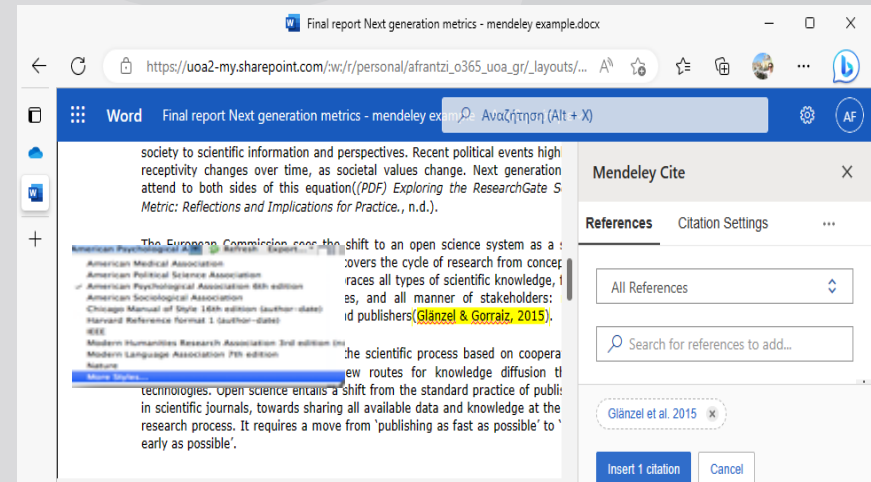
Final report Next generation metrics - mendeley example.docx

https://uoa2-my.sharepoint.com/:w:/r/personal/afrantzi_o365_uoa_gr/_layouts/...

Word Final report Next generation metrics - mendeley example Αναζήτηση (Alt + X) AF

society to scientific information and perspectives. Recent political events high receptivity changes over time, as societal values change. Next generation attend to both sides of this equation((PDF) Exploring the ResearchGate S Metric: Reflections and Implications for Practice., n.d.).

The European Commission sees the shift to an open science system as a s covers the cycle of research from concep aces all types of scientific knowledge, es, and all manner of stakeholders: d publishers(Glänzel & Gorraiz, 2015).

American Psychological A Refresh Export
American Medical Association
American Political Science Association
American Psychological Association 6th edition
American Sociological Association
Chicago Manual of Style 16th edition (author-date)
Harvard Reference format 1 (author-date)
IEEE
Modern Humanities Research Association 3rd edition
Modern Language Association 7th edition
Nature
More Styles...

the scientific process based on cooper ew routes for knowledge diffusion th technologies. Open science entails a shift from the standard practice of publis in scientific journals, towards sharing all available data and knowledge at the research process. It requires a move from 'publishing as fast as possible' to ' early as possible'.

Mendeley Cite

References Citation Settings ···

All References

Search for references to add...

Glänzel et al. 2015

Insert 1 citation Cancel